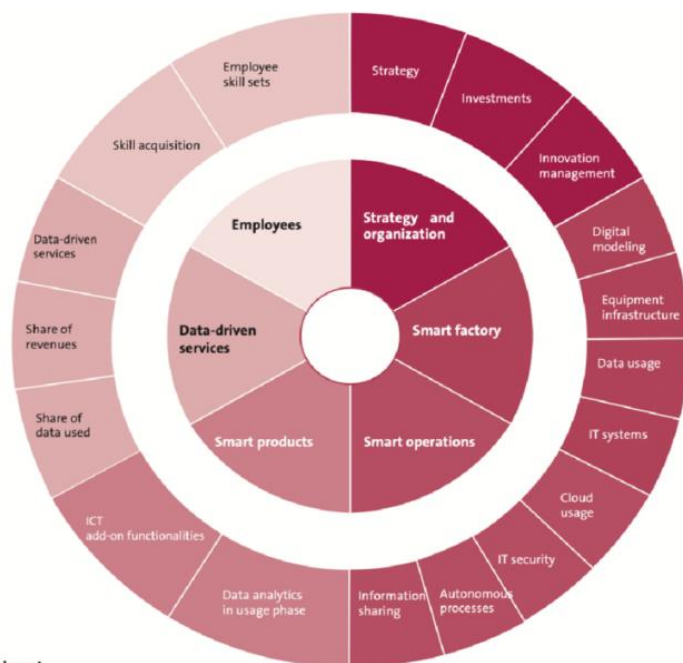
Strategy
Investments
Innovation management
Digital modeling
Equipment infrastructure
Data usage
IT systems
Cloud usage
IT security
Autonomous processes
Information sharing
Data analytics in usage phase
ICT add-on functionalities
Share of data used
Share of revenues
Data-driven services
Skill acquisition
Employee skill sets

Strategy and organization
Smart factory
Smart operations
Smart products
Data-driven services
Employees